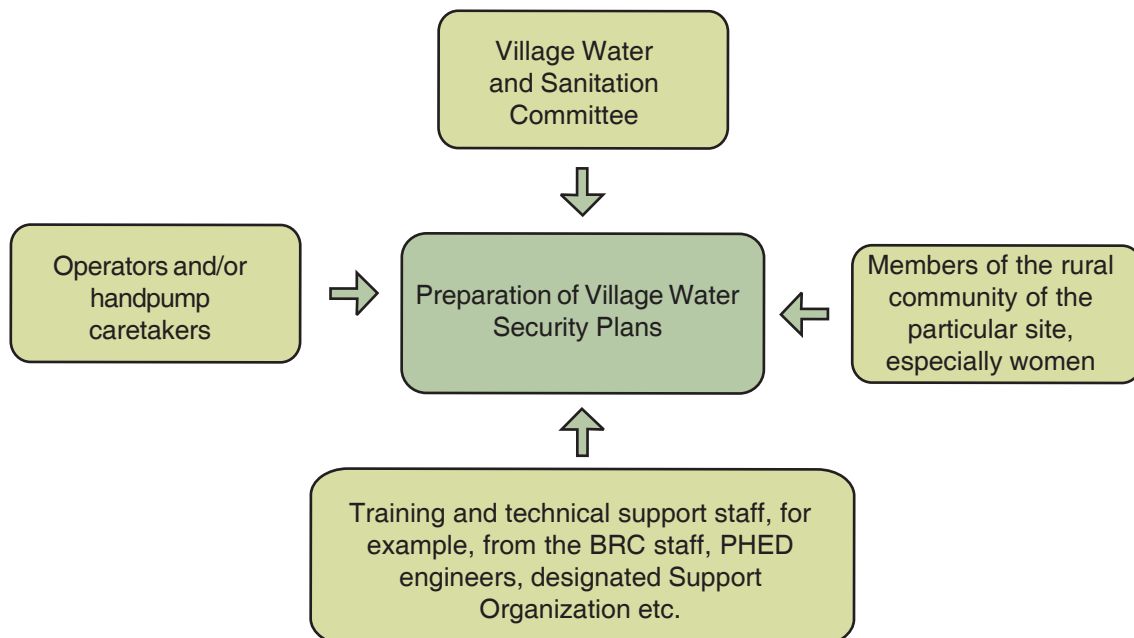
Village Water and Sanitation Committee

Operators and/or handpump caretakers

Preparation of Village Water Security Plans

Members of the rural community of the particular site, especially women

Training and technical support staff, for example, from the BRC staff, PHED engineers, designated Support Organization etc.